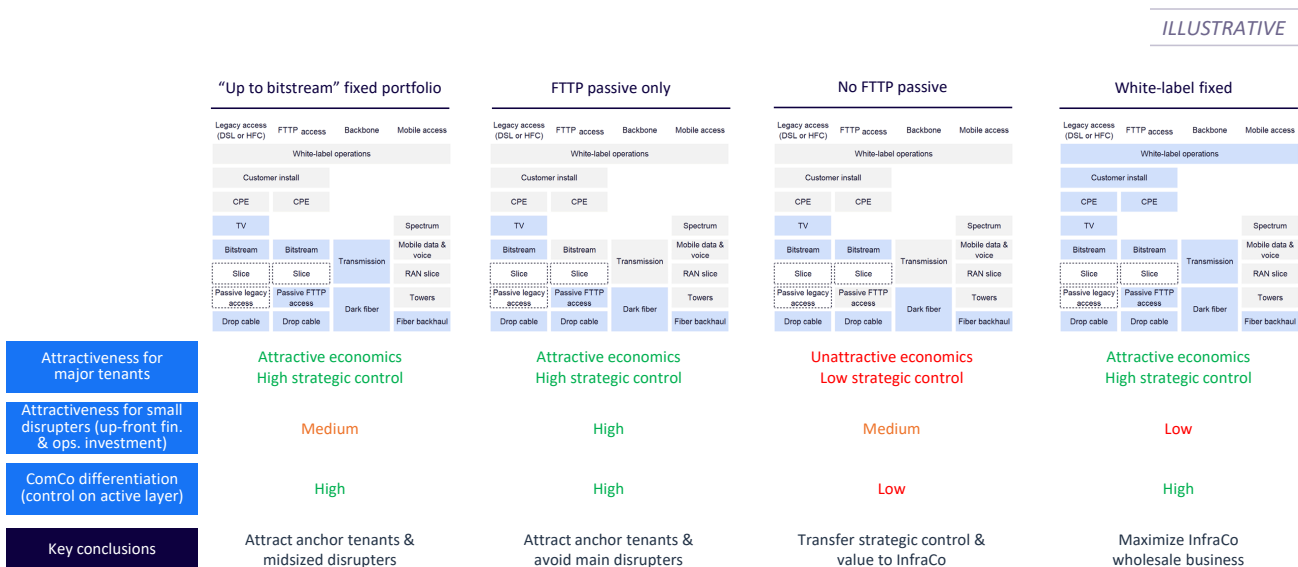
ILLUSTRATIVE

"Up to bitstream" fixed portfolio

| Legacy access (DSL or HFC) | FTTP access | Backbone | Mobile access |
|---|---|---|---|
| White-label operations | | | |
| Customer install | | | |
| CPE | CPE | | |
| TV | | | Spectrum |
| Bitstream | Bitstream | Transmission | Mobile data & voice |
| Slice | Slice | | RAN slice |
| Passive legacy access | Passive FTTP access | Dark fiber | Towers |
| Drop cable | Drop cable | | Fiber backhaul |

FTTP passive only

| Legacy access (DSL or HFC) | FTTP access | Backbone | Mobile access |
|---|---|---|---|
| White-label operations | | | |
| Customer install | | | |
| CPE | CPE | | |
| TV | | | Spectrum |
| Bitstream | Bitstream | Transmission | Mobile data & voice |
| Slice | Slice | | RAN slice |
| Passive legacy access | Passive FTTP access | Dark fiber | Towers |
| Drop cable | Drop cable | | Fiber backhaul |

No FTTP passive

| Legacy access (DSL or HFC) | FTTP access | Backbone | Mobile access |
|---|---|---|---|
| White-label operations | | | |
| Customer install | | | |
| CPE | CPE | | |
| TV | | | Spectrum |
| Bitstream | Bitstream | Transmission | Mobile data & voice |
| Slice | Slice | | RAN slice |
| Passive legacy access | Passive FTTP access | Dark fiber | Towers |
| Drop cable | Drop cable | | Fiber backhaul |

White-label fixed

| Legacy access (DSL or HFC) | FTTP access | Backbone | Mobile access |
|---|---|---|---|
| White-label operations | | | |
| Customer install | | | |
| CPE | CPE | | |
| TV | | | Spectrum |
| Bitstream | Bitstream | Transmission | Mobile data & voice |
| Slice | Slice | | RAN slice |
| Passive legacy access | Passive FTTP access | Dark fiber | Towers |
| Drop cable | Drop cable | | Fiber backhaul |

| | "Up to bitstream" fixed portfolio | FTTP passive only | No FTTP passive | White-label fixed |
|---|---|---|---|---|
| Attractiveness for major tenants | Attractive economics High strategic control | Attractive economics High strategic control | Unattractive economics Low strategic control | Attractive economics High strategic control |
| Attractiveness for small disrupters (up-front fin. & ops. investment) | Medium | High | Medium | Low |
| ComCo differentiation (control on active layer) | High | High | Low | High |
| Key conclusions | Attract anchor tenants & midsized disrupters | Attract anchor tenants & avoid main disrupters | Transfer strategic control & value to InfraCo | Maximize InfraCo wholesale business |